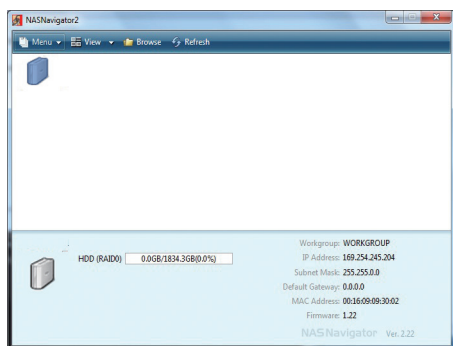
NASNavigator2

Menu View Browse Refresh

HDD (RAID0) 0.0GB/1834.3GB(0.0%)

Workgroup: WORKGROUP
IP Address: 169.254.245.204
Subnet Mask: 255.255.0.0
Default Gateway: 0.0.0.0
MAC Address: 00:16:09:09:30:02
Firmware: 1.22

NASNavigator Ver. 2.22